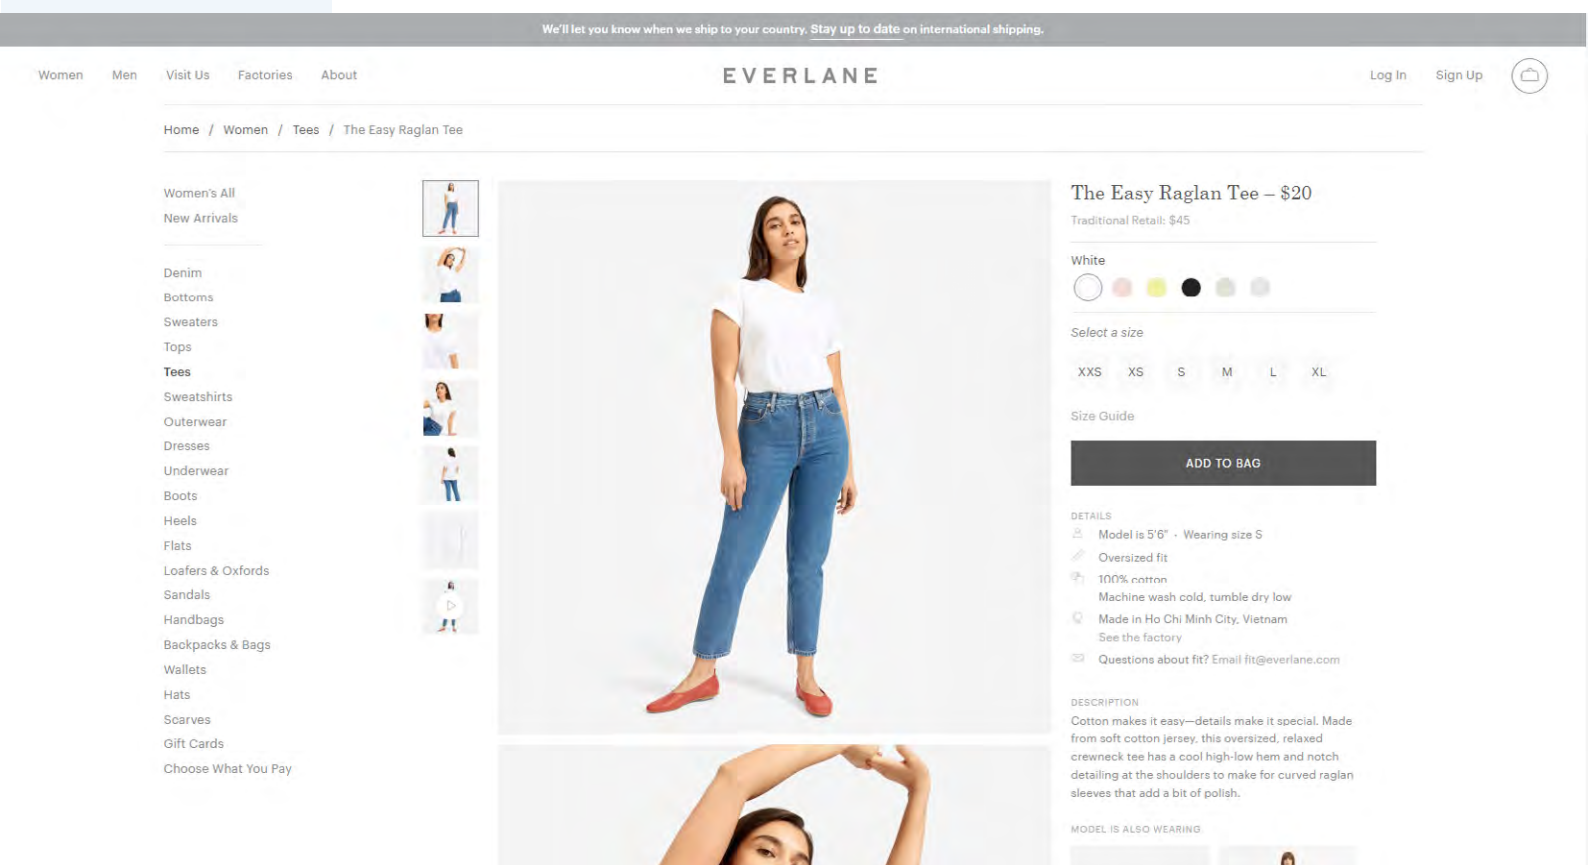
We'll let you know when we ship to your country. Stay up to date on international shipping.

Women Men Visit Us Factories About

EVERLANE

Log In Sign Up

Home / Women / Tees / The Easy Raglan Tee

Women's All
New Arrivals

Denim
Bottoms
Sweaters
Tops
Tees
Sweatshirts
Outerwear
Dresses
Underwear
Boots
Heels
Flats
Loafers & Oxfords
Sandals
Handbags
Backpacks & Bags
Wallets
Hats
Scarves
Gift Cards
Choose What You Pay

The Easy Raglan Tee – $20
Traditional Retail: $45

White

Select a size

XXS XS S M L XL

Size Guide

ADD TO BAG

DETAILS
Model is 5'6" · Wearing size S
Oversized fit
100% cotton
Machine wash cold, tumble dry low
Made in Ho Chi Minh City, Vietnam
See the factory
Questions about fit? Email fit@everlane.com

DESCRIPTION
Cotton makes it easy—details make it special. Made from soft cotton jersey, this oversized, relaxed crewneck tee has a cool high-low hem and notch detailing at the shoulders to make for curved raglan sleeves that add a bit of polish.

MODEL IS ALSO WEARING